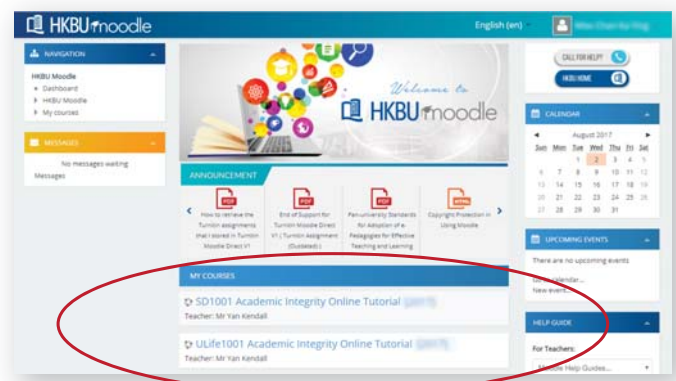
HKBU moodle

English (en)

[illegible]

NAVIGATION

HKBU Moodle
Dashboard
HKBU Moodle
My courses

MESSAGES

No messages waiting
Messages

Welcome to
HKBU moodle

ANNOUNCEMENT

PDF
How to retrieve the Turnitin assignments that stored in Turnitin Moodle Direct V1

PDF
End of Support for Turnitin Moodle Direct V1 (Turnitin Assignment (Outdated))

PDF
Pan-university Standards for Adoption of e-Pedagogies for Effective Teaching and Learning

HTML
Copyright Protection in Using Moodle

MY COURSES

SD1001 Academic Integrity Online Tutorial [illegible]
Teacher: Mr Yan Kendall

ULife1001 Academic Integrity Online Tutorial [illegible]
Teacher: Mr Yan Kendall

CALL FOR HELP?

HKBU HOME

CALENDAR

August 2017

| Sun | Mon | Tue | Wed | Thu | Fri | Sat |
|---|---|---|---|---|---|---|
| | | 1 | 2 | 3 | 4 | 5 |
| 6 | 7 | 8 | 9 | 10 | 11 | 12 |
| 13 | 14 | 15 | 16 | 17 | 18 | 19 |
| 20 | 21 | 22 | 23 | 24 | 25 | 26 |
| 27 | 28 | 29 | 30 | 31 | | |

UPCOMING EVENTS

There are no upcoming events

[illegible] calendar...
New event...

HELP GUIDE

For Teachers:
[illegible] Help Guides...